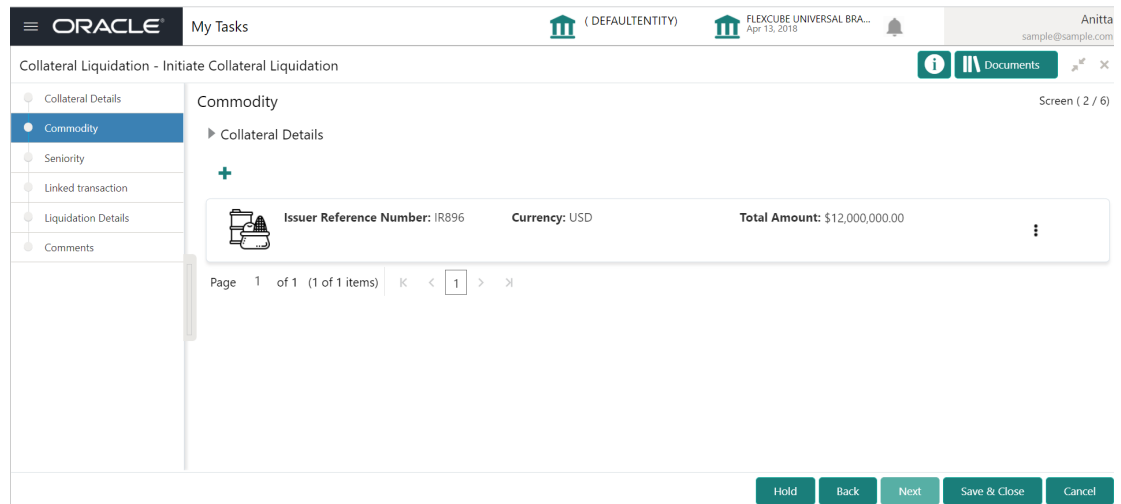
ORACLE My Tasks ( DEFAULTENTITY) FLEXCUBE UNIVERSAL BRA... Apr 13, 2018 Anitta sample@sample.com

Collateral Liquidation - Initiate Collateral Liquidation

Documents

Collateral Details
Commodity
Seniority
Linked transaction
Liquidation Details
Comments

Commodity

Screen ( 2 / 6)

Collateral Details

+

**Issuer Reference Number:** IR896 **Currency:** USD **Total Amount:** $12,000,000.00

Page 1 of 1 (1 of 1 items) 1

Hold Back Next Save & Close Cancel